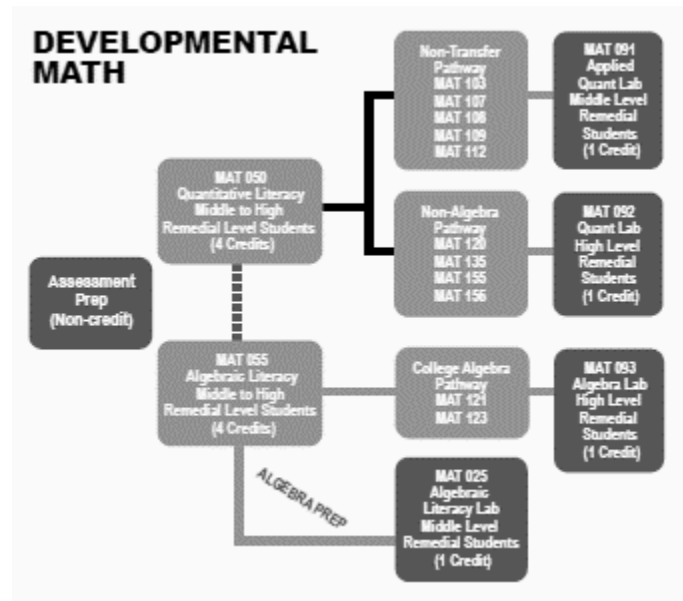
DEVELOPMENTAL MATH

Assessment Prep (Non-credit)

MAT 050 Quantitative Literacy Middle to High Remedial Level Students (4 Credits)

MAT 055 Algebraic Literacy Middle to High Remedial Level Students (4 Credits)

Non-Transfer Pathway MAT 103 MAT 107 MAT 108 MAT 109 MAT 112

MAT 091 Applied Quant Lab Middle Level Remedial Students (1 Credit)

Non-Algebra Pathway MAT 120 MAT 135 MAT 155 MAT 156

MAT 092 Quant Lab High Level Remedial Students (1 Credit)

College Algebra Pathway MAT 121 MAT 123

MAT 093 Algebra Lab High Level Remedial Students (1 Credit)

ALGEBRA PREP

MAT 025 Algebraic Literacy Lab Middle Level Remedial Students (1 Credit)